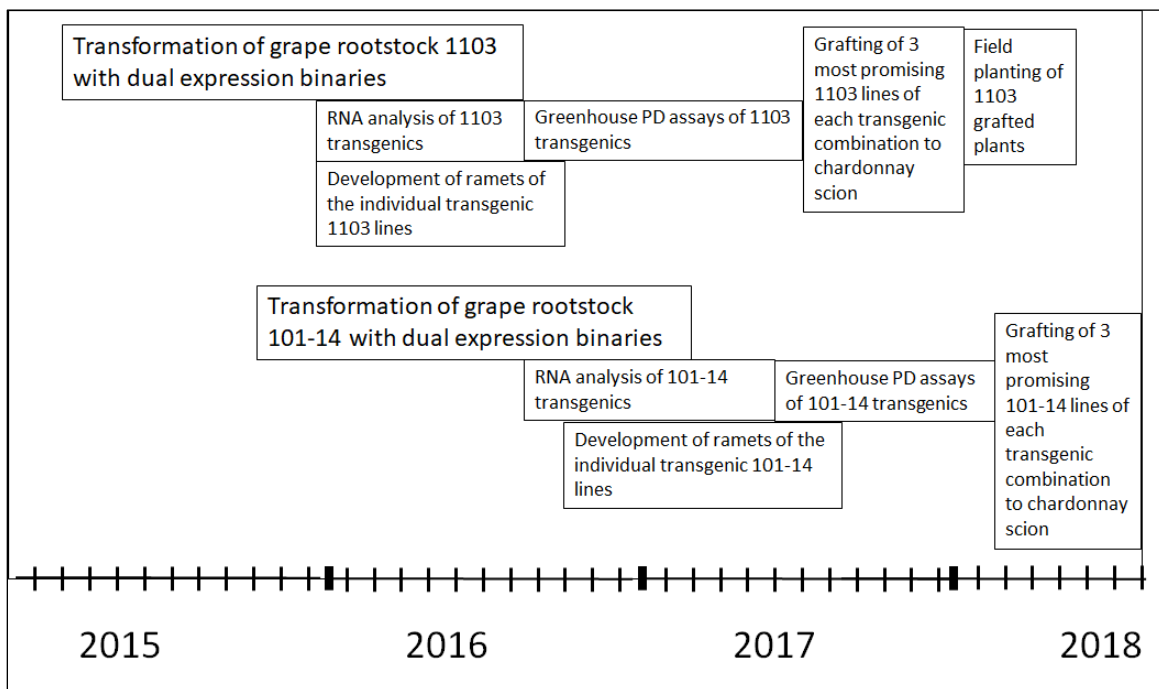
Transformation of grape rootstock 1103 with dual expression binaries

RNA analysis of 1103 transgenics

Greenhouse PD assays of 1103 transgenics

Grafting of 3 most promising 1103 lines of each transgenic combination to chardonnay scion

Field planting of 1103 grafted plants

Development of ramets of the individual transgenic 1103 lines

Transformation of grape rootstock 101-14 with dual expression binaries

RNA analysis of 101-14 transgenics

Greenhouse PD assays of 101-14 transgenics

Grafting of 3 most promising 101-14 lines of each transgenic combination to chardonnay scion

Development of ramets of the individual transgenic 101-14 lines

2015

2016

2017

2018